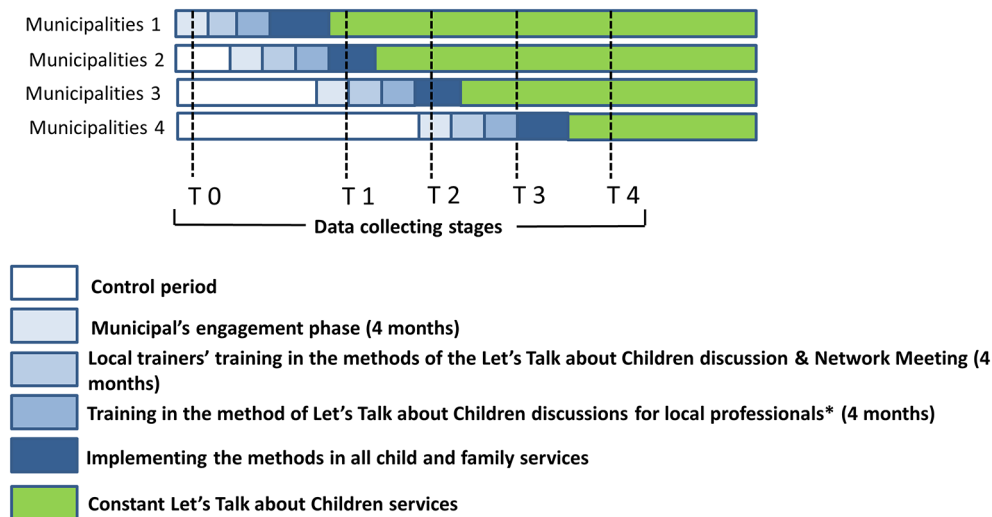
Municipalities 1
Municipalities 2
Municipalities 3
Municipalities 4

T 0
T 1
T 2
T 3
T 4

Data collecting stages

Control period

Municipal's engagement phase (4 months)

Local trainers' training in the methods of the Let's Talk about Children discussion & Network Meeting (4 months)

Training in the method of Let's Talk about Children discussions for local professionals* (4 months)

Implementing the methods in all child and family services

Constant Let's Talk about Children services